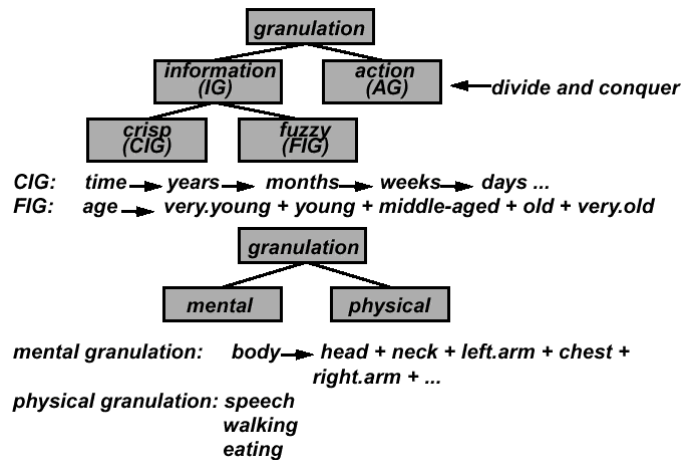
granulation

information (IG)

action (AG)

divide and conquer

crisp (CIG)

fuzzy (FIG)

CIG: time years months weeks days ...
FIG: age very.young + young + middle-aged + old + very.old

granulation

mental

physical

mental granulation: body head + neck + left.arm + chest + right.arm + ...
physical granulation: speech
walking
eating